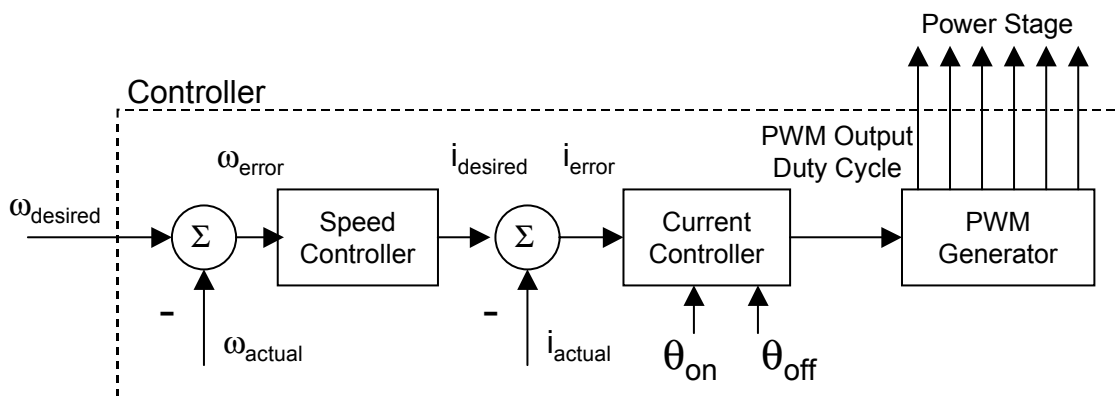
Power Stage

Controller

$\omega_{error}$

$i_{desired}$

$i_{error}$

PWM Output Duty Cycle

$\omega_{desired}$

$\Sigma$

Speed Controller

$\Sigma$

Current Controller

PWM Generator

-

$\omega_{actual}$

-

$i_{actual}$

$\theta_{on}$

$\theta_{off}$